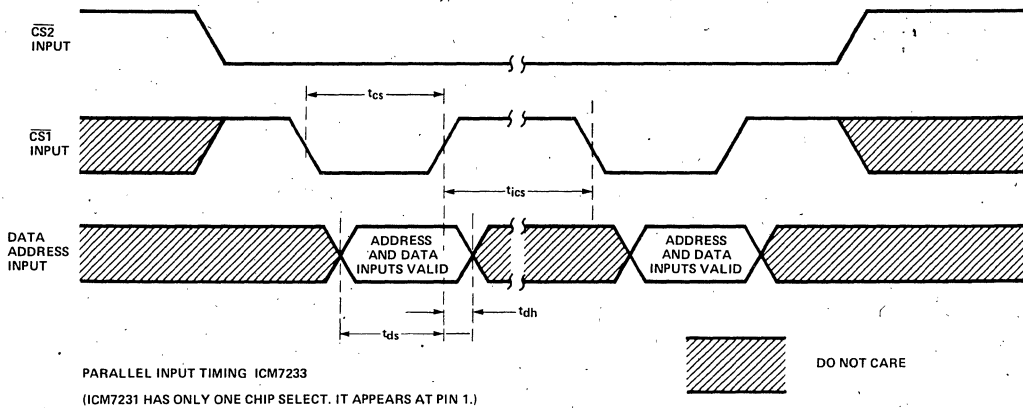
$\overline{CS2}$
INPUT

$t_{cs}$

$\overline{CS1}$
INPUT

$t_{ics}$

DATA
ADDRESS
INPUT

ADDRESS
AND DATA
INPUTS VALID

ADDRESS
AND DATA
INPUTS VALID

$t_{dh}$

$t_{ds}$

DO NOT CARE

PARALLEL INPUT TIMING ICM7233

(ICM7231 HAS ONLY ONE CHIP SELECT. IT APPEARS AT PIN 1.)